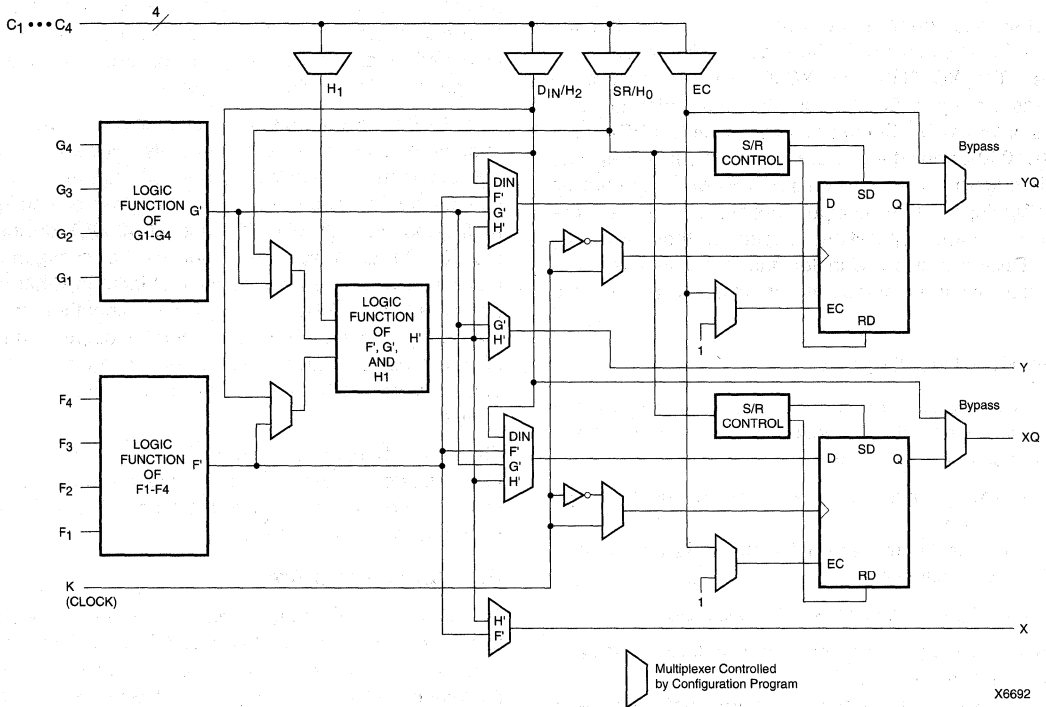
$C_1 \cdots C_4$
4
$H_1$
$D_{IN}/H_2$
$SR/H_0$
EC
$G_4$
$G_3$
$G_2$
$G_1$
LOGIC FUNCTION OF G1-G4
G'
S/R CONTROL
Bypass
YQ
DIN
F'
G'
H'
D
SD
Q
LOGIC FUNCTION OF F', G', AND H1
H'
G'
H'
EC
RD
1
Y
$F_4$
$F_3$
$F_2$
$F_1$
LOGIC FUNCTION OF F1-F4
F'
S/R CONTROL
Bypass
XQ
DIN
F'
G'
H'
D
SD
Q
EC
RD
K (CLOCK)
1
H'
F'
X
Multiplexer Controlled by Configuration Program
X6692